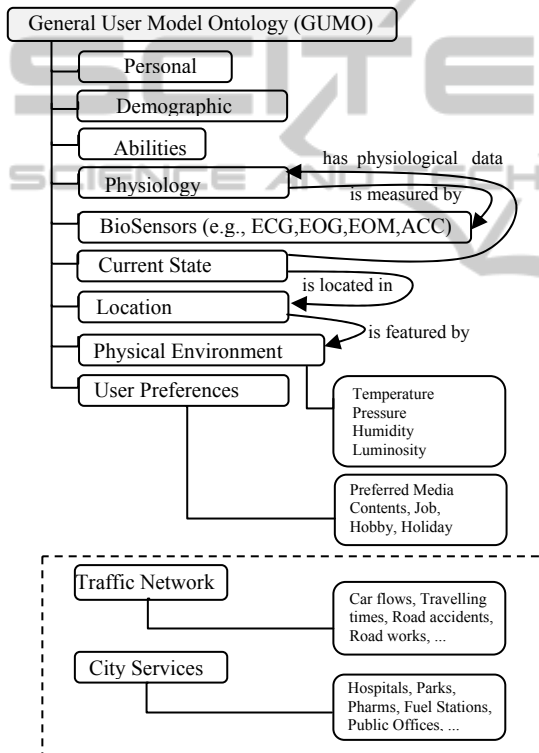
General User Model Ontology (GUMO)

Personal

Demographic

Abilities

has physiological data

Physiology

is measured by

BioSensors (e.g., ECG,EOG,EOM,ACC)

Current State

is located in

Location

is featured by

Physical Environment

User Preferences

Temperature
Pressure
Humidity
Luminosity

Preferred Media Contents, Job, Hobby, Holiday

Traffic Network

Car flows, Travelling times, Road accidents, Road works, ...

City Services

Hospitals, Parks, Pharms, Fuel Stations, Public Offices, ...